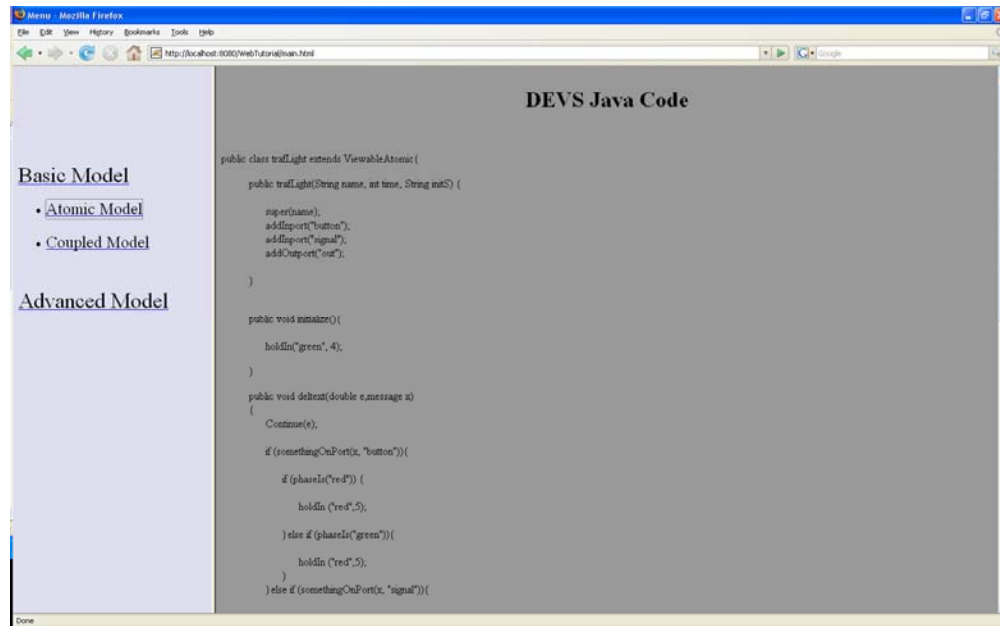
Menu - Mozilla Firefox

File Edit View History Bookmarks Tools Help

http://localhost:8080/WebTutorial/main.html

Google

Basic Model

• Atomic Model

• Coupled Model

Advanced Model

DEVS Java Code

public class trafLight extends ViewableAtomic {

public trafLight(String name, int time, String initS) {

super(name);
addInport("button");
addInport("signal");
addOutport("out");

}

public void initialize() {

holdIn("green", 4);

}

public void deltext(double e,message x)
{
Continue(e);

if (somethingOnPort(x, "button")) {

if (phaseIs("red")) {

holdIn ("red",5);

} else if (phaseIs("green")) {

holdIn ("red",5);
}
} else if (somethingOnPort(x, "signal")) {

Done